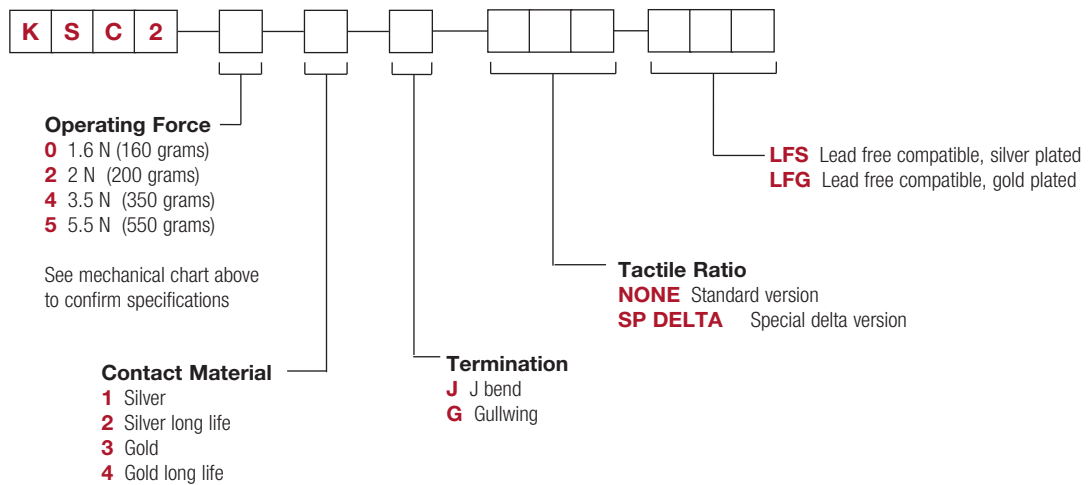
K S C 2

Operating Force
0 1.6 N (160 grams)
2 2 N (200 grams)
4 3.5 N (350 grams)
5 5.5 N (550 grams)

See mechanical chart above to confirm specifications

Contact Material
1 Silver
2 Silver long life
3 Gold
4 Gold long life

Termination
J J bend
G Gullwing

Tactile Ratio
NONE Standard version
SP DELTA Special delta version

LFS Lead free compatible, silver plated
LFG Lead free compatible, gold plated